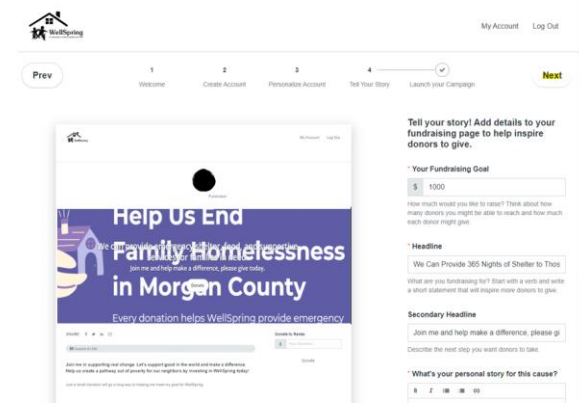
WellSpring

My Account Log Out

Prev

1 Welcome

2 Create Account

3 Personalize Account

4 Tell Your Story

Launch your Campaign

Next

Help Us End Family Homelessness in Morgan County

We can provide emergency shelter, food, and supportive services for families

Join me and help make a difference, please give today.

Every donation helps WellSpring provide emergency

Donate

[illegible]

Tell your story! Add details to your fundraising page to help inspire donors to give.

* Your Fundraising Goal

$ 1000

How much would you like to raise? Think about how many donors you might be able to reach and how much each donor might give.

* Headline

We Can Provide 365 Nights of Shelter to Thos

What are you fundraising for? Start with a verb and write a short statement that will inspire more donors to give.

Secondary Headline

Join me and help make a difference, please gi

Describe the next step you want donors to take.

* What's your personal story for this cause?

B I